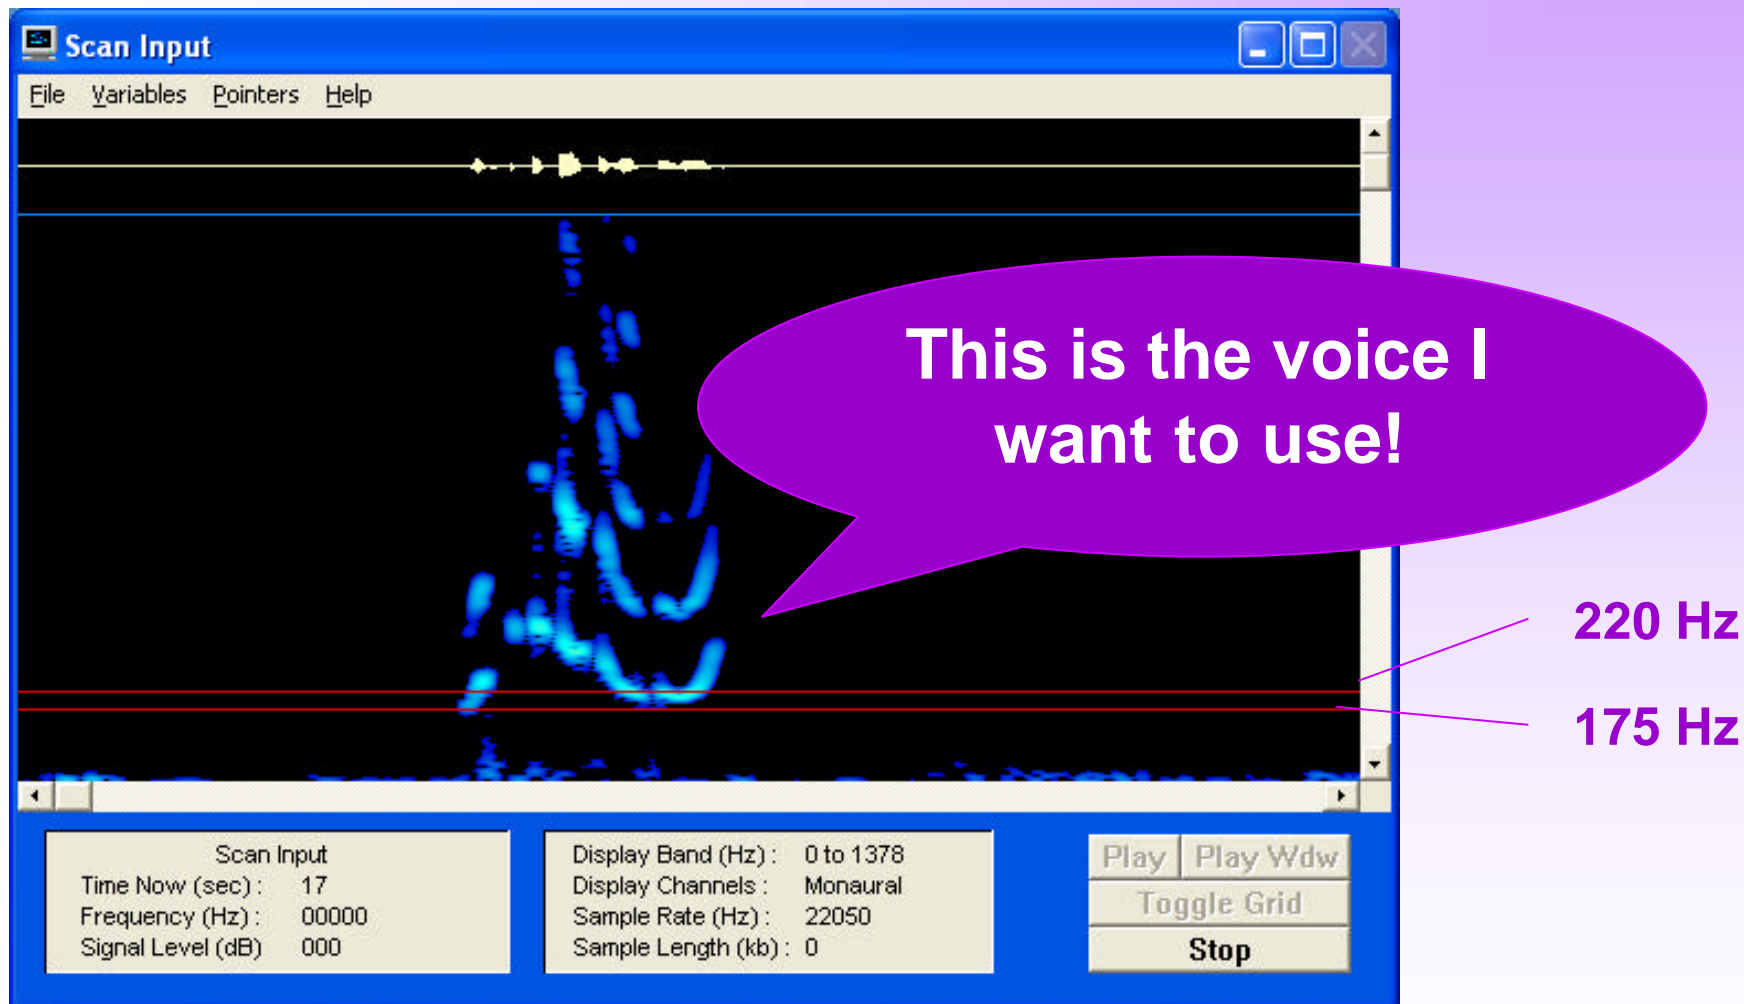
Scan Input

File Variables Pointers Help

This is the voice I want to use!

220 Hz

175 Hz

Scan Input
Time Now (sec) : 17
Frequency (Hz) : 00000
Signal Level (dB) 000

Display Band (Hz) : 0 to 1378
Display Channels : Monaural
Sample Rate (Hz) : 22050
Sample Length (kb) : 0

Play
Play Wdw
Toggle Grid
Stop